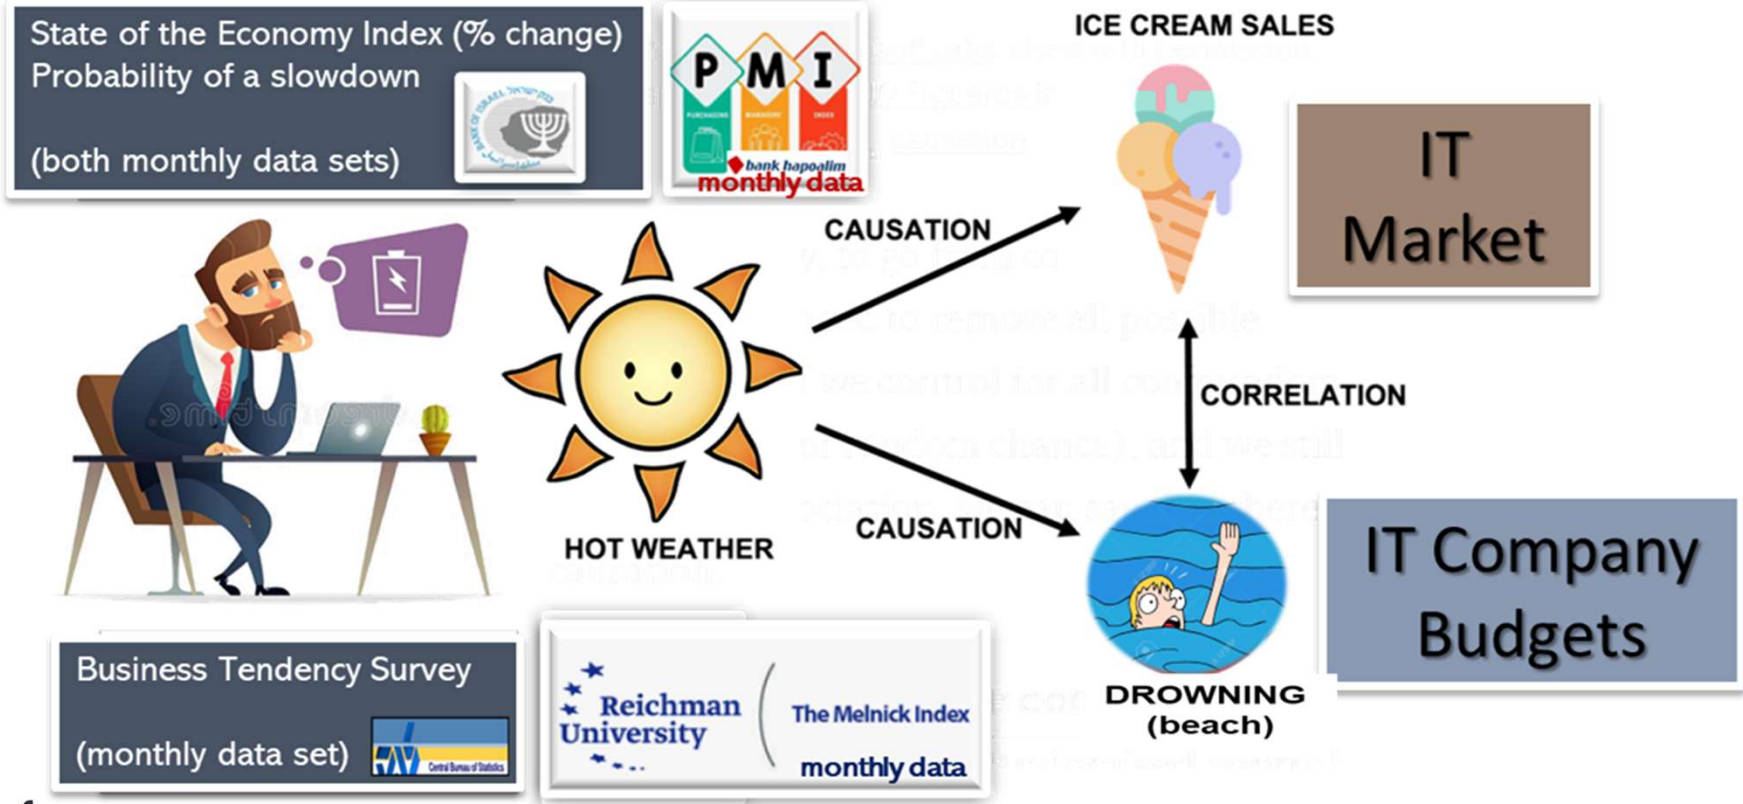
State of the Economy Index (% change)
Probability of a slowdown

(both monthly data sets)

PMI
bank hapoalim
monthly data

ICE CREAM SALES

IT Market

CAUSATION

CORRELATION

HOT WEATHER

CAUSATION

DROWNING (beach)

IT Company Budgets

Business Tendency Survey

(monthly data set)

Central Bureau of Statistics

Reichman University

The Melnick Index

monthly data